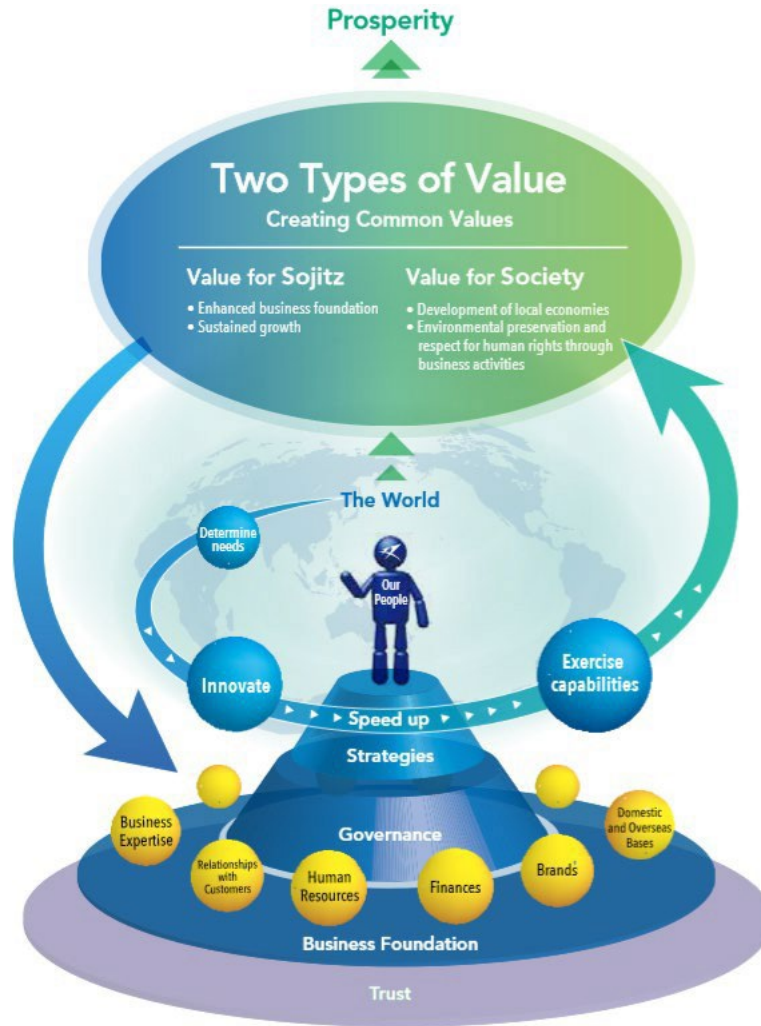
Prosperity

Two Types of Value
Creating Common Values

Value for Sojitz
• Enhanced business foundation
• Sustained growth

Value for Society
• Development of local economies
• Environmental preservation and respect for human rights through business activities

The World

Determine needs

Our People

Innovate

Speed up

Exercise capabilities

Strategies

Governance

Business Expertise

Relationships with Customers

Human Resources

Finances

Brands

Domestic and Overseas Bases

Business Foundation

Trust